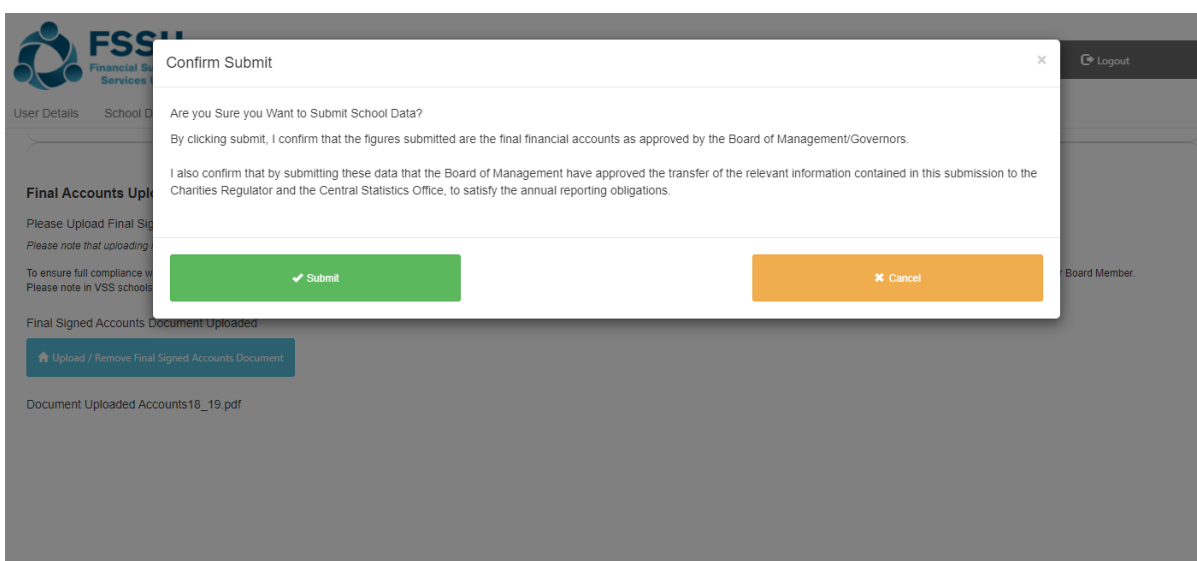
FSS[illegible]
Financial Su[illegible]
Services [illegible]

Logout

User Details School D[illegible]

Final Accounts Uplo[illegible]

Please Upload Final Sig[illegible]

Please note that uploading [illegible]

To ensure full compliance w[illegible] Board Member.
Please note in VSS schools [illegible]

Final Signed Accounts Document Uploaded

Upload / Remove Final Signed Accounts Document

Document Uploaded Accounts18_19.pdf

Confirm Submit

×

Are you Sure you Want to Submit School Data?

By clicking submit, I confirm that the figures submitted are the final financial accounts as approved by the Board of Management/Governors.

I also confirm that by submitting these data that the Board of Management have approved the transfer of the relevant information contained in this submission to the Charities Regulator and the Central Statistics Office, to satisfy the annual reporting obligations.

Submit

Cancel